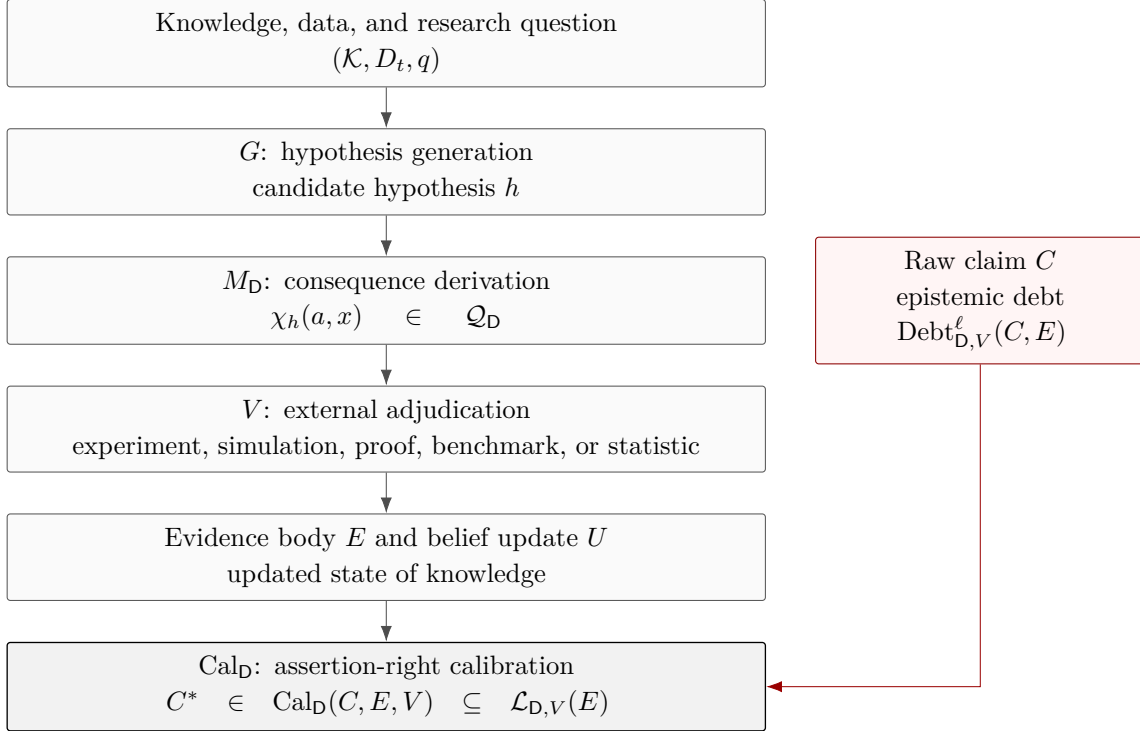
Knowledge, data, and research question
$(\mathcal{K}, D_t, q)$

$G$: hypothesis generation
candidate hypothesis $h$

$M_{\mathsf{D}}$: consequence derivation
$\chi_h(a,x) \quad \in \quad \mathcal{Q}_{\mathsf{D}}$

$V$: external adjudication
experiment, simulation, proof, benchmark, or statistic

Evidence body $E$ and belief update $U$
updated state of knowledge

$\mathrm{Cal}_{\mathsf{D}}$: assertion-right calibration
$C^* \quad \in \quad \mathrm{Cal}_{\mathsf{D}}(C, E, V) \quad \subseteq \quad \mathcal{L}_{\mathsf{D},V}(E)$

Raw claim $C$
epistemic debt
$\mathrm{Debt}^{\ell}_{\mathsf{D},V}(C, E)$